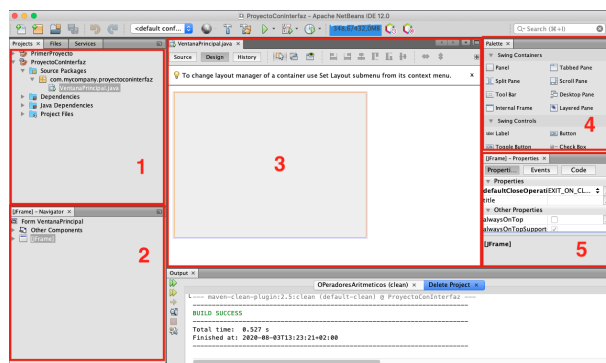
ProyectoConInterfaz - Apache NetBeans IDE 12.0

<default conf...

Q- Search (⌘+I)

Projects × Files Services

PrimerProyecto
ProyectoConInterfaz
Source Packages
com.mycompany.proyectoconinterfaz
VentanaPrincipal.java
Dependencies
Java Dependencies
Project Files

1

[JFrame] - Navigator ×

Form VentanaPrincipal
Other Components
[JFrame]

2

VentanaPrincipal.java ×

Source Design History

To change layout manager of a container use Set Layout submenu from its context menu.

3

Palette ×

Swing Containers
Panel
Tabbed Pane
Split Pane
Scroll Pane
Tool Bar
Desktop Pane
Internal Frame
Layered Pane
Swing Controls
Label
Button
Toggle Button
Check Box

4

[JFrame] - Properties ×

Properties Events Code

Properties
defaultCloseOperati EXIT_ON_CL...
title
Other Properties
alwaysOnTop
alwaysOnTopSupport

[JFrame]

5

Output ×

OPeradoresAritmeticos (clean) × Delete Project ×

--- maven-clean-plugin:2.5:clean (default-clean) @ ProyectoConInterfaz ---

BUILD SUCCESS

Total time: 0.527 s
Finished at: 2020-08-03T13:23:21+02:00